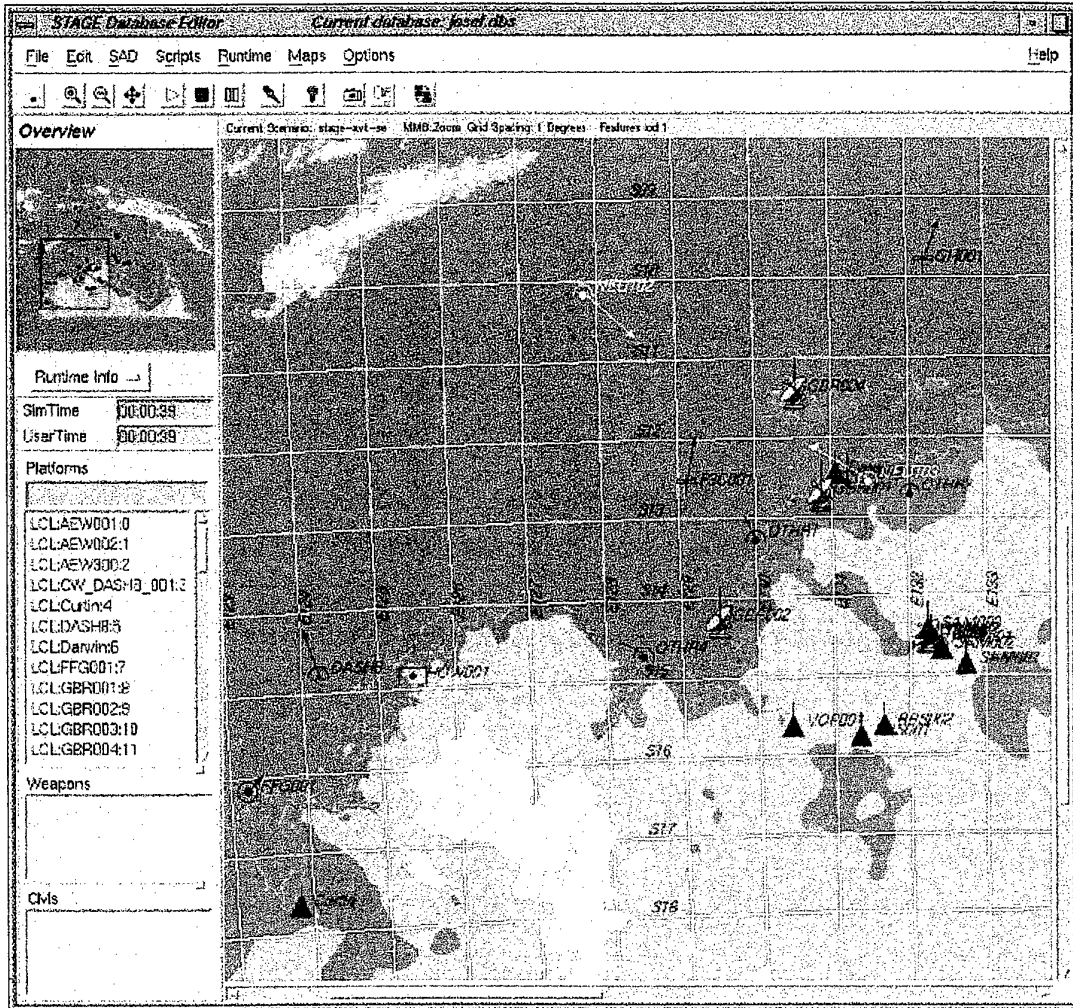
STAGE Database Editor Current database: josef.dbs

File Edit SAD Scripts Runtime Maps Options Help

Overview

Current Scenario: stage-xvt-se MMB:Zoom Grid Spacing: 1 Degrees Features iod 1

Runtime Info

SimTime 00:00:39

UserTime 00:00:39

Platforms

LCL:AEW001:0
LCL:AEW002:1
LCL:AEW300:2
LCL:CW_DASH8_001:3
LCL:Curtin:4
LCL:DASH8:5
LCL:Darwin:6
LCL:FFG001:7
LCL:GBR001:8
LCL:GBR002:9
LCL:GBR003:10
LCL:GBR004:11

Weapons

CMs

S09

S10

S11

S12

S13

S14

S15

S16

S17

S18

E132

E133

GBR004

FFG001

DASH8

CW001

VOR001

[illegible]